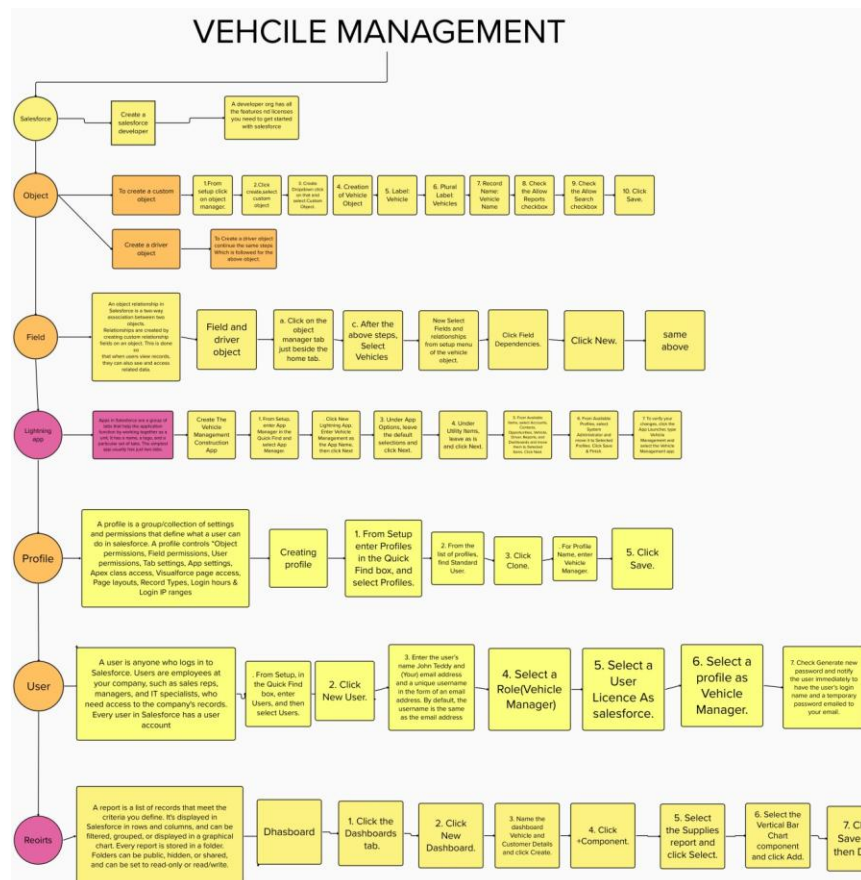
VEHCILE MANAGEMENT

Salesforce

Create a salesforce developer

A developer org has all the features nd licenses you need to get started with salesforce

Object

To create a custom object

1.From setup click on object manager.

2.Click create,select custom object

3. Create Dropdown click on that and select Custom Object

4. Creation of Vehicle Object

5. Label: Vehicle

6. Plural Label: Vehicles

7. Record Name: Vehicle Name

8. Check the Allow Reports checkbox

9. Check the Allow Search checkbox

10. Click Save.

Create a driver object

To Create a driver object continue the same steps Which is followed for the above object.

Field

An object relationship in Salesforce is a two-way association between two objects. Relationships are created by creating custom relationship fields on an object. This is done so that when users view records, they can also see and access related data.

Field and driver object

a. Click on the object manager tab just beside the home tab.

c. After the above steps, Select Vehicles

Now Select Fields and relationships from setup menu of the vehicle object.

Click Field Dependencies.

Click New.

same above

Lightning app

Apps in Salesforce are a group of tabs that help the application function by working together as a unit. It has a name, a logo, and a particular set of tabs. The simplest App usually has just two tabs.

Create The Vehicle Management Construction App

1. From Setup, enter App Manager in the Quick Find and select App Manager.

Click New Lightning App. Enter Vehicle Management as the App Name, then click Next.

3. Under App Options, leave the default selections and click Next.

4. Under Utility Items, leave as is and click Next.

5. From Available Items, select Accounts, Contacts, Opportunities, Vehicle, Driver, Reports, and Dashboards and move them to Selected Items. Click Next.

6. From Available Profiles, select System Administrator and move it to Selected Profiles. Click Save & Finish.

7. To verify your changes, click the App Launcher, type Vehicle Management and select the Vehicle Management app.

Profile

A profile is a group/collection of settings and permissions that define what a user can do in salesforce. A profile controls "Object permissions, Field permissions, User permissions, Tab settings, App settings, Apex class access, Visualforce page access, Page layouts, Record Types, Login hours & Login IP ranges

Creating profile

1. From Setup enter Profiles in the Quick Find box, and select Profiles.

2. From the list of profiles, find Standard User.

3. Click Clone.

For Profile Name, enter Vehicle Manager.

5. Click Save.

User

A user is anyone who logs in to Salesforce. Users are employees at your company, such as sales reps, managers, and IT specialists, who need access to the company's records. Every user in Salesforce has a user account

From Setup, in the Quick Find box, enter Users, and then select Users.

2. Click New User.

3. Enter the user's name John Teddy and (Your) email address and a unique username in the form of an email address. By default, the username is the same as the email address

4. Select a Role(Vehicle Manager)

5. Select a User Licence As salesforce.

6. Select a profile as Vehicle Manager.

7. Check Generate new password and notify the user immediately to have the user's login name and a temporary password emailed to your email.

Reoirts

A report is a list of records that meet the criteria you define. It's displayed in Salesforce in rows and columns, and can be filtered, grouped, or displayed in a graphical chart. Every report is stored in a folder. Folders can be public, hidden, or shared, and can be set to read-only or read/write.

Dhasboard

1. Click the Dashboards tab.

2. Click New Dashboard.

3. Name the dashboard Vehicle and Customer Details and click Create.

4. Click +Component.

5. Select the Supplies report and click Select.

6. Select the Vertical Bar Chart component and click Add.

7. C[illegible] Save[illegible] then D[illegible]